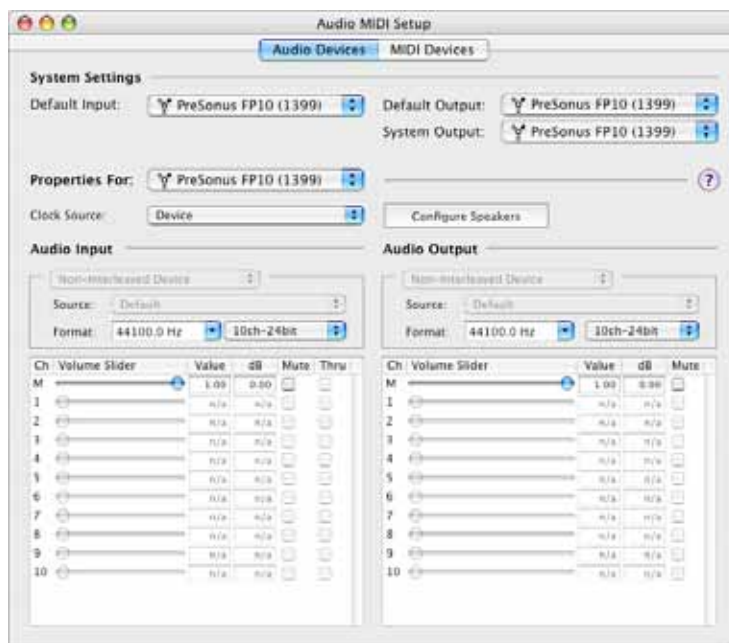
Audio MIDI Setup

Audio Devices | MIDI Devices

System Settings

Default Input: PreSonus FP10 (1399)

Default Output: PreSonus FP10 (1399)

System Output: PreSonus FP10 (1399)

Properties For: PreSonus FP10 (1399)

?

Clock Source: Device

Configure Speakers

Audio Input

Non-Interleaved Device

Source: Default

Format: 44100.0 Hz 10ch-24bit

| Ch | Volume Slider | Value | dB | Mute | Thru |
|---|---|---|---|---|---|
| M | | 1.00 | 0.00 | | |
| 1 | | n/a | n/a | | |
| 2 | | n/a | n/a | | |
| 3 | | n/a | n/a | | |
| 4 | | n/a | n/a | | |
| 5 | | n/a | n/a | | |
| 6 | | n/a | n/a | | |
| 7 | | n/a | n/a | | |
| 8 | | n/a | n/a | | |
| 9 | | n/a | n/a | | |
| 10 | | n/a | n/a | | |

Audio Output

Non-Interleaved Device

Source: Default

Format: 44100.0 Hz 10ch-24bit

| Ch | Volume Slider | Value | dB | Mute |
|---|---|---|---|---|
| M | | 1.00 | 0.00 | |
| 1 | | n/a | n/a | |
| 2 | | n/a | n/a | |
| 3 | | n/a | n/a | |
| 4 | | n/a | n/a | |
| 5 | | n/a | n/a | |
| 6 | | n/a | n/a | |
| 7 | | n/a | n/a | |
| 8 | | n/a | n/a | |
| 9 | | n/a | n/a | |
| 10 | | n/a | n/a | |